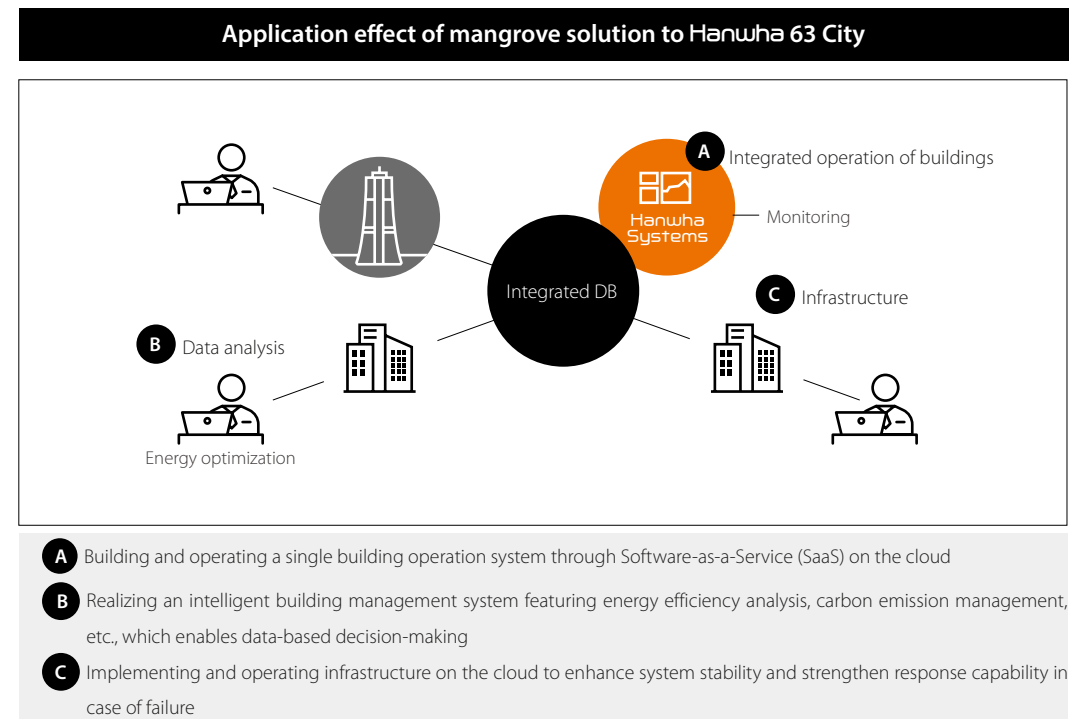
Application effect of mangrove solution to Hanwha 63 City

A Integrated operation of buildings

Hanwha Systems

Monitoring

Integrated DB

C Infrastructure

B Data analysis

Energy optimization

A Building and operating a single building operation system through Software-as-a-Service (SaaS) on the cloud

B Realizing an intelligent building management system featuring energy efficiency analysis, carbon emission management, etc., which enables data-based decision-making

C Implementing and operating infrastructure on the cloud to enhance system stability and strengthen response capability in case of failure